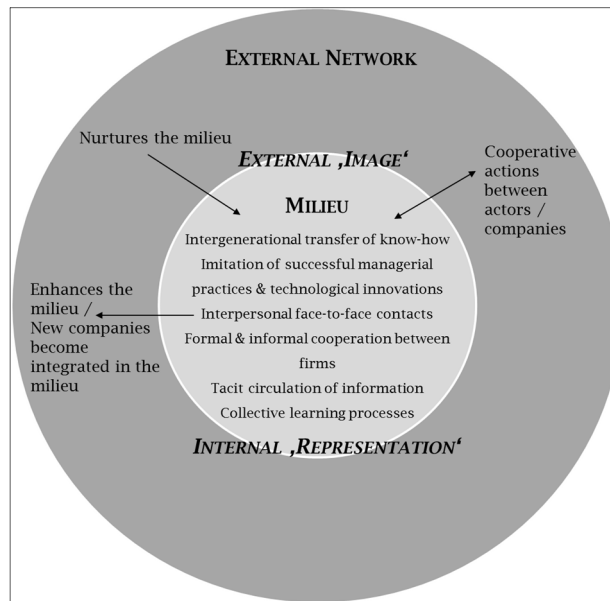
EXTERNAL NETWORK

Nurtures the milieu

EXTERNAL ‚IMAGE‘

Cooperative actions between actors / companies

MILIEU

Intergenerational transfer of know-how
Imitation of successful managerial practices & technological innovations
Interpersonal face-to-face contacts
Formal & informal cooperation between firms
Tacit circulation of information
Collective learning processes

Enhances the milieu / New companies become integrated in the milieu

INTERNAL ‚REPRESENTATION‘